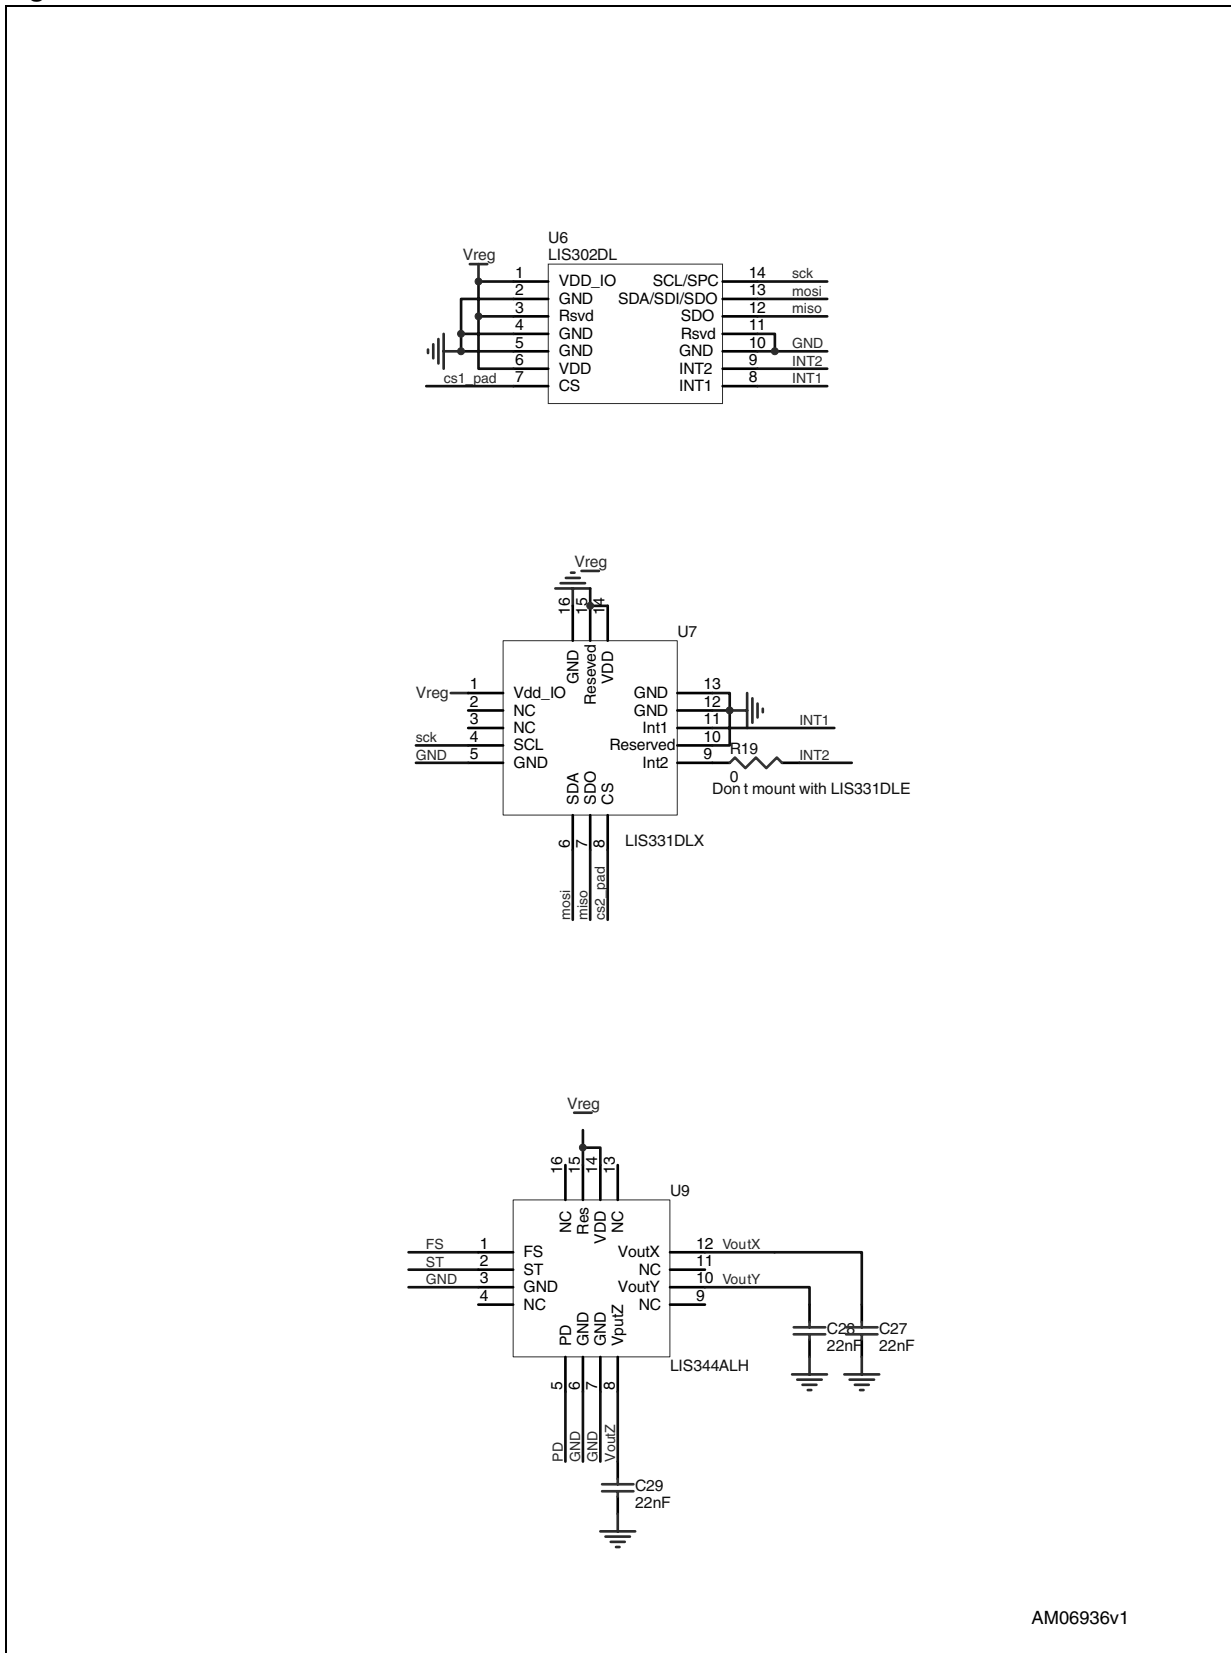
U6
LIS302DL
Vreg
1 VDD_IO
2 GND
3 Rsvd
4 GND
5 GND
6 VDD
cs1_pad 7 CS
SCL/SPC 14 sck
SDA/SDI/SDO 13 mosi
SDO 12 miso
Rsvd 11
GND 10 GND
INT2 9 INT2
INT1 8 INT1

Vreg
16 15 14
GND Reseved VDD
U7
Vreg 1 Vdd_IO
2 NC
3 NC
sck 4 SCL
GND 5 GND
GND 13
GND 12
Int1 11 INT1
Reserved 10
Int2 9 R19 INT2
0
Don t mount with LIS331DLE
SDA SDO CS
6 7 8
LIS331DLX
mosi miso cs2_pad

Vreg
16 15 14 13
U9
NC Res VDD NC
FS 1 FS
ST 2 ST
GND 3 GND
4 NC
VoutX 12 VoutX
NC 11
VoutY 10 VoutY
NC 9
C28 22nF
C27 22nF
PD GND GND VoutZ
LIS344ALH
5 6 7 8
PD GND GND VoutZ
C29
22nF

AM06936v1